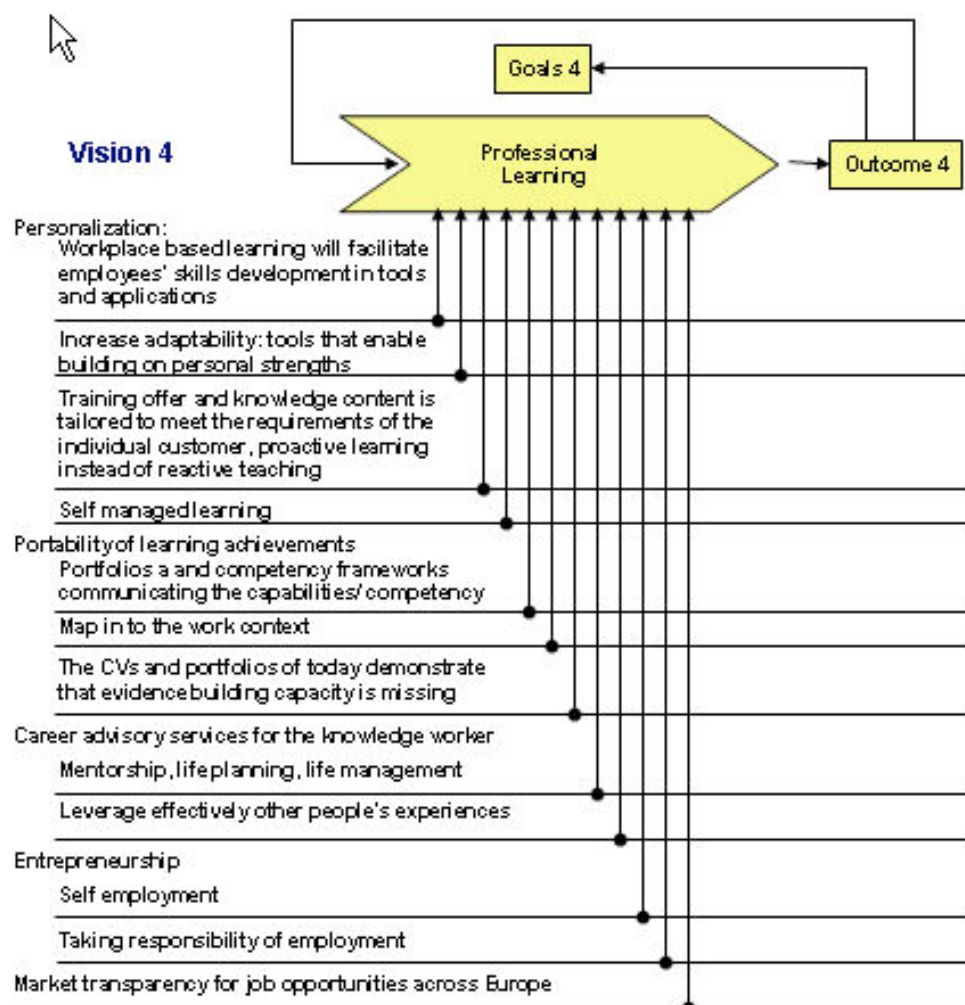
Goals 4

Vision 4

Professional Learning

Outcome 4

Personalization:

Workplace based learning will facilitate employees' skills development in tools and applications

Increase adaptability: tools that enable building on personal strengths

Training offer and knowledge content is tailored to meet the requirements of the individual customer, proactive learning instead of reactive teaching

Self managed learning

Portability of learning achievements

Portfolios a and competency frameworks communicating the capabilities/ competency

Map in to the work context

The CVs and portfolios of today demonstrate that evidence building capacity is missing

Career advisory services for the knowledge worker

Mentorship, life planning, life management

Leverage effectively other people's experiences

Entrepreneurship

Self employment

Taking responsibility of employment

Market transparency for job opportunities across Europe